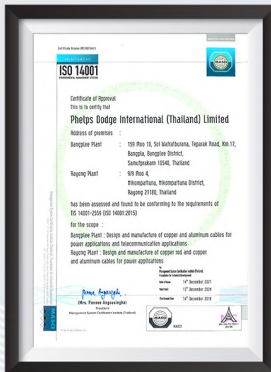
Certificate Number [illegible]

ISO 14001

Certificate of Approval
This is to certify that

Phelps Dodge International (Thailand) Limited

Address of premises :

Bangplee Plant : 159 Moo 18, Soi Wathaisukna, Tepaark Road, Km.17, Bangpla, Bangplee District, Samutprakarn 10540, Thailand

Rayong Plant : 9/9 Moo 4, Nikompattana, Nikompattana District, Rayong 21180, Thailand

has been assessed and found to be conforming to the requirements of TIS 14001-2559 (ISO 14001:2015)

for the scope :

Bangplee Plant : Design and manufacture of copper and aluminum cables for power applications and telecommunication applications
Rayong Plant : Design and manufacture of copper rod and copper and aluminum cables for power applications

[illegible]
Date of Issue 14th December 2021
Valid Until 13th December 2024
Date of First Issue 14th December 2018

(Mrs. Panana Angsusingha)
President
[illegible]